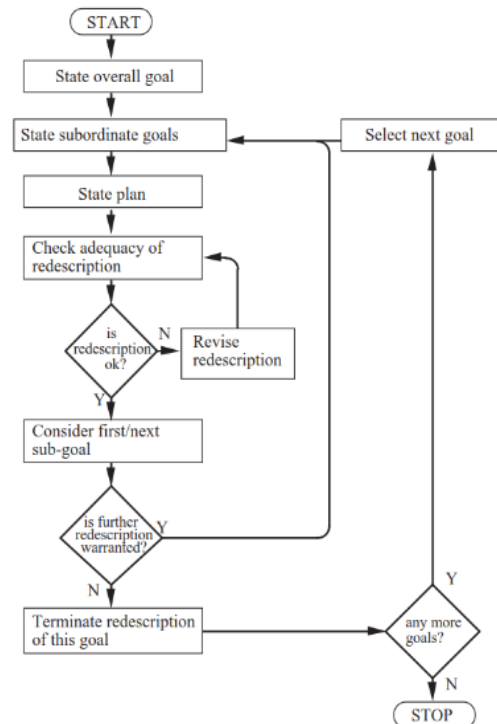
START

State overall goal

State subordinate goals

Select next goal

State plan

Check adequacy of redescription

is redescription ok?

N

Revise redescription

Y

Consider first/next sub-goal

is further redescription warranted?

Y

N

Terminate redescription of this goal

any more goals?

Y

N

STOP